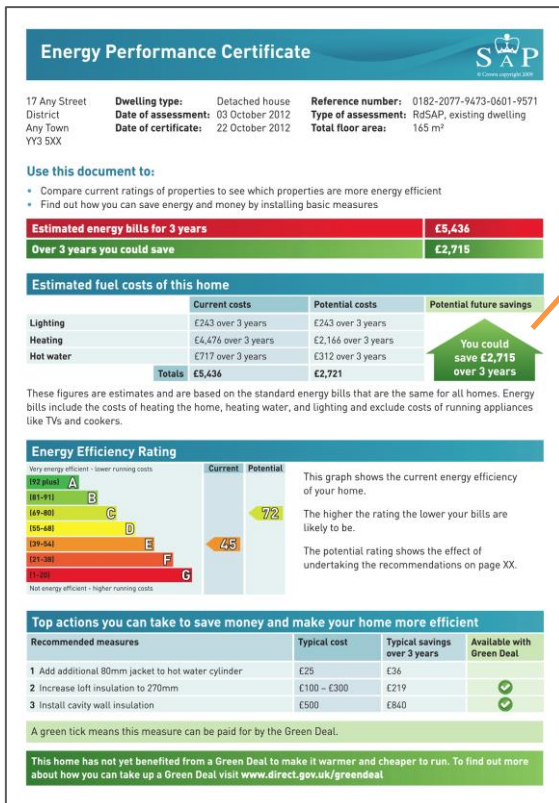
Energy Performance Certificate

SAP

© Crown copyright 2009

17 Any Street
District
Any Town
YY3 5XX

Dwelling type: Detached house
Date of assessment: 03 October 2012
Date of certificate: 22 October 2012

Reference number: 0182-2077-9473-0601-9571
Type of assessment: RdSAP, existing dwelling
Total floor area: 165 m²

Use this document to:

• Compare current ratings of properties to see which properties are more energy efficient
• Find out how you can save energy and money by installing basic measures

| Estimated energy bills for 3 years | £5,436 |
|---|---|
| Over 3 years you could save | £2,715 |

Estimated fuel costs of this home

| | Current costs | Potential costs | Potential future savings |
|---|---|---|---|
| Lighting | £243 over 3 years | £243 over 3 years | You could save £2,715 over 3 years |
| Heating | £4,476 over 3 years | £2,166 over 3 years | |
| Hot water | £717 over 3 years | £312 over 3 years | |
| Totals | £5,436 | £2,721 | |

These figures are estimates and are based on the standard energy bills that are the same for all homes. Energy bills include the costs of heating the home, heating water, and lighting and exclude costs of running appliances like TVs and cookers.

Energy Efficiency Rating

Very energy efficient - lower running costs
Current Potential
(92 plus) A
(81-91) B
(69-80) C
(55-68) D
(39-54) E
(21-38) F
(1-20) G
Not energy efficient - higher running costs
72
45

This graph shows the current energy efficiency of your home.

The higher the rating the lower your bills are likely to be.

The potential rating shows the effect of undertaking the recommendations on page XX.

Top actions you can take to save money and make your home more efficient

| Recommended measures | Typical cost | Typical savings over 3 years | Available with Green Deal |
|---|---|---|---|
| 1 Add additional 80mm jacket to hot water cylinder | £25 | £36 | |
| 2 Increase loft insulation to 270mm | £100 – £300 | £219 | ✔ |
| 3 Install cavity wall insulation | £500 | £840 | ✔ |

A green tick means this measure can be paid for by the Green Deal.

This home has not yet benefited from a Green Deal to make it warmer and cheaper to run. To find out more about how you can take up a Green Deal visit www.direct.gov.uk/greendeal